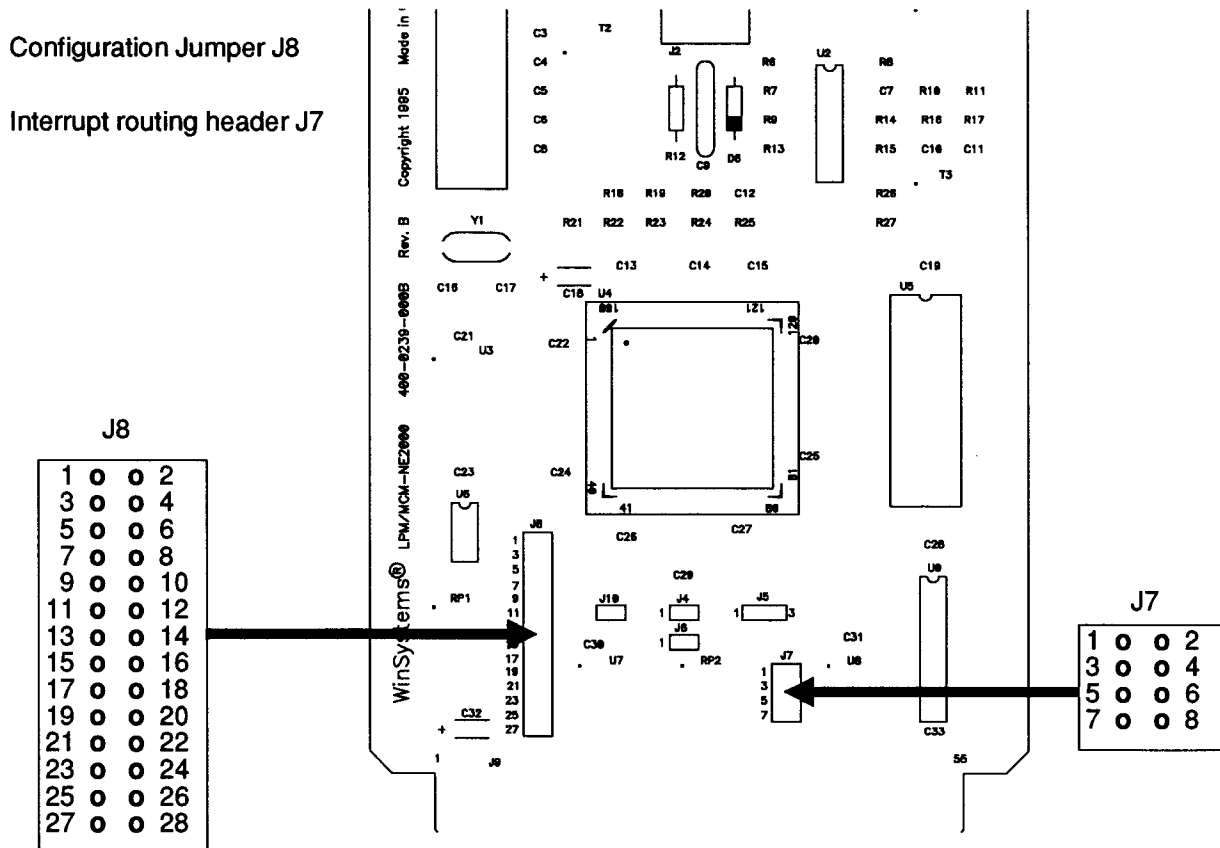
Configuration Jumper J8

Interrupt routing header J7

Made in
Copyright 1995
Rev. B
400-0239-000B
LPM/MCM-NE2000
WinSystems®

C3 T2 C4 C5 C6 C8 J2 R6 R7 R9 R13 R12 C9 D6 U2 R8 C7 R10 R11 R14 R16 R17 R15 C10 C11 T3
R18 R19 R20 C12 R26 R21 R22 R23 R24 R25 R27
Y1 C16 C17 C13 C14 C15 C18 U4 C19 U5
C21 U3 C22 100 121 120 C20 C23 U6 C24 C25 80 41 60 C26 C27 C28 U8
J8 1 3 5 7 9 11 13 15 17 19 21 23 25 27
RP1 J10 C29 J4 1 J5 1 3 J6 1 C30 U7 RP2 C31 U8 J7 1 3 5 7
C32 + 1 J9 C33 55

J8
| | | | |
|---|---|---|---|
| 1 | o | o | 2 |
| 3 | o | o | 4 |
| 5 | o | o | 6 |
| 7 | o | o | 8 |
| 9 | o | o | 10 |
| 11 | o | o | 12 |
| 13 | o | o | 14 |
| 15 | o | o | 16 |
| 17 | o | o | 18 |
| 19 | o | o | 20 |
| 21 | o | o | 22 |
| 23 | o | o | 24 |
| 25 | o | o | 26 |
| 27 | o | o | 28 |

J7
| | | | |
|---|---|---|---|
| 1 | o | o | 2 |
| 3 | o | o | 4 |
| 5 | o | o | 6 |
| 7 | o | o | 8 |